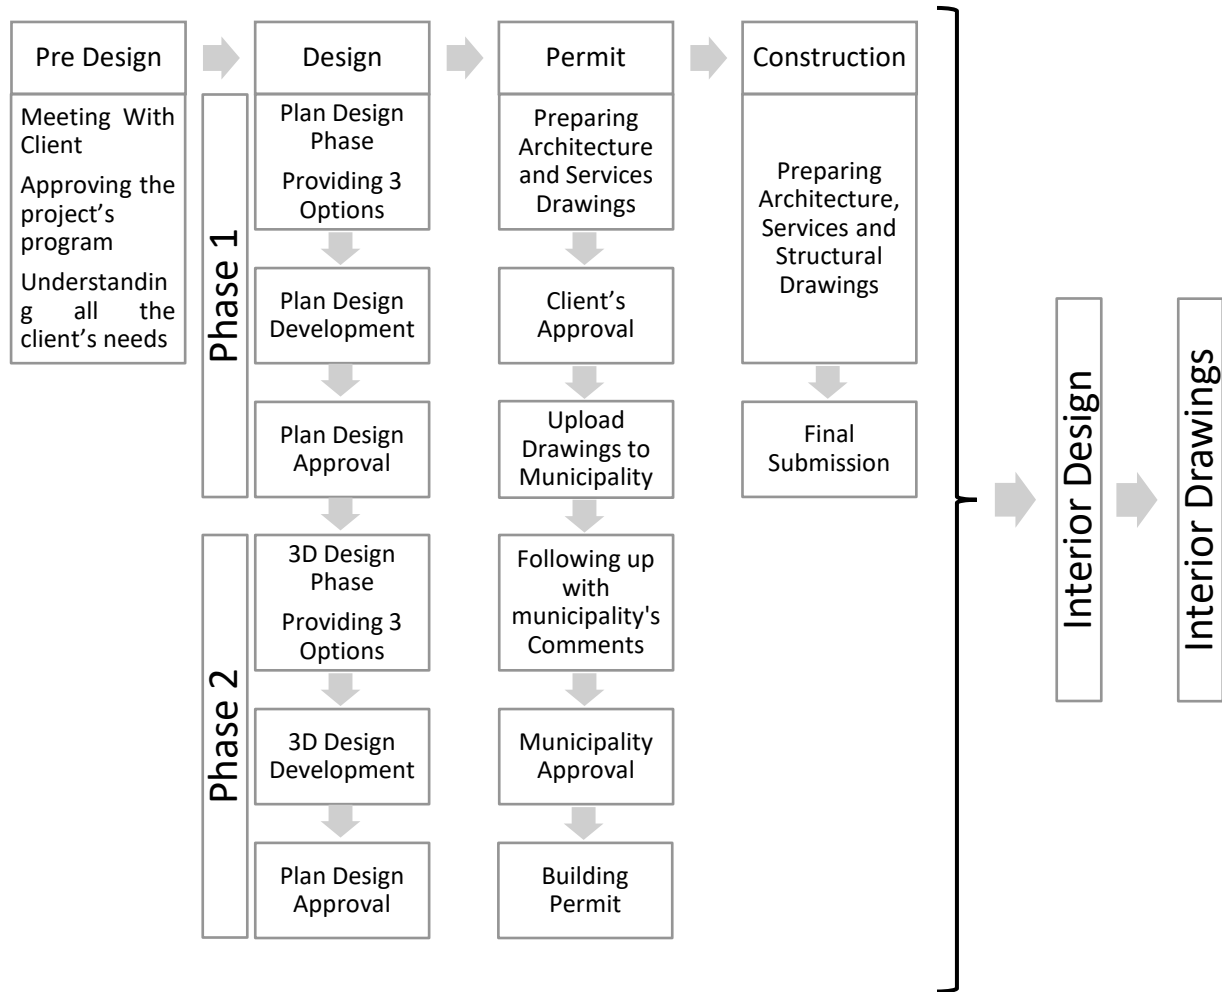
Pre Design

Meeting With Client

Approving the project's program

Understanding all the client's needs

Design

Phase 1

Plan Design Phase

Providing 3 Options

Plan Design Development

Plan Design Approval

Phase 2

3D Design Phase

Providing 3 Options

3D Design Development

Plan Design Approval

Permit

Preparing Architecture and Services Drawings

Client's Approval

Upload Drawings to Municipality

Following up with municipality's Comments

Municipality Approval

Building Permit

Construction

Preparing Architecture, Services and Structural Drawings

Final Submission

Interior Design

Interior Drawings